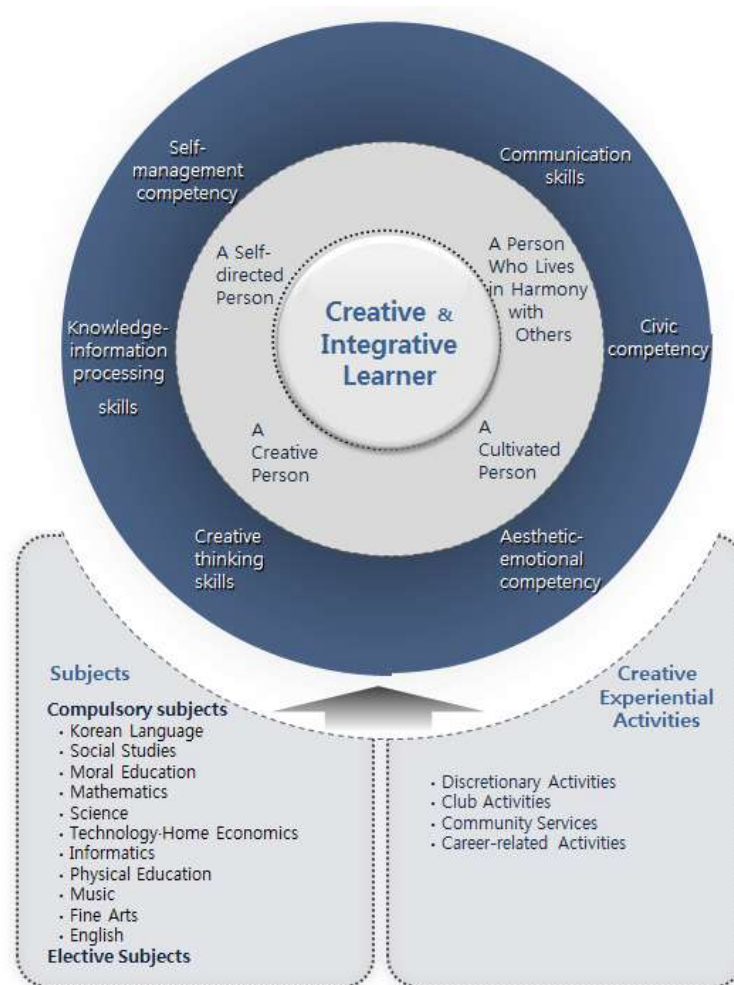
Self-management competency

Communication skills

A Self-directed Person

A Person Who Lives in Harmony with Others

Knowledge-information processing skills

Creative & Integrative Learner

Civic competency

A Creative Person

A Cultivated Person

Creative thinking skills

Aesthetic-emotional competency

Subjects

Compulsory subjects
- Korean Language
- Social Studies
- Moral Education
- Mathematics
- Science
- Technology·Home Economics
- Informatics
- Physical Education
- Music
- Fine Arts
- English

Elective Subjects

Creative Experiential Activities

- Discretionary Activities
- Club Activities
- Community Services
- Career-related Activities